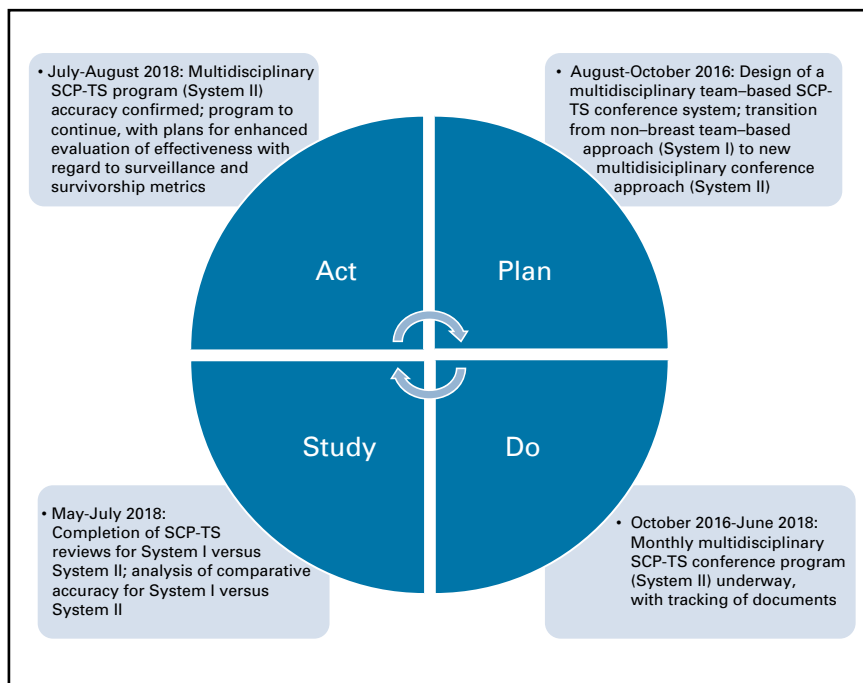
• July-August 2018: Multidisciplinary SCP-TS program (System II) accuracy confirmed; program to continue, with plans for enhanced evaluation of effectiveness with regard to surveillance and survivorship metrics

• August-October 2016: Design of a multidisciplinary team–based SCP-TS conference system; transition from non–breast team–based approach (System I) to new multidisiciplinary conference approach (System II)

Act

Plan

Study

Do

• May-July 2018: Completion of SCP-TS reviews for System I versus System II; analysis of comparative accuracy for System I versus System II

• October 2016-June 2018: Monthly multidisciplinary SCP-TS conference program (System II) underway, with tracking of documents